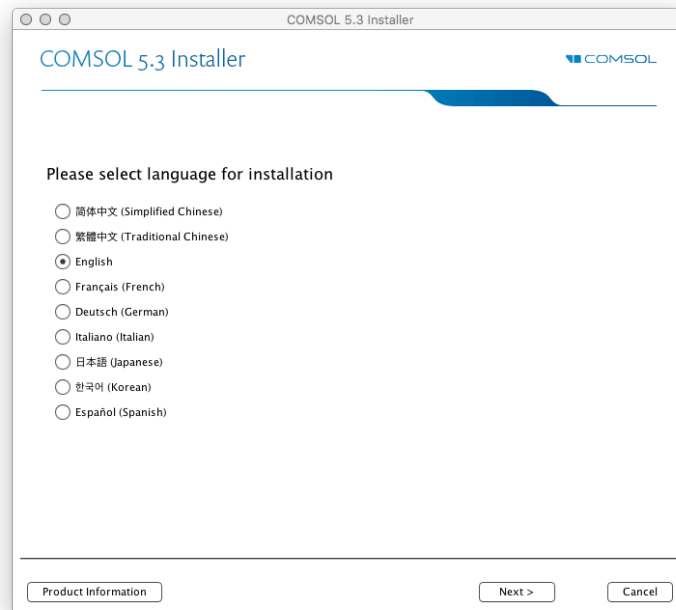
COMSOL 5.3 Installer

COMSOL 5.3 Installer

COMSOL

Please select language for installation

简体中文 (Simplified Chinese)
繁體中文 (Traditional Chinese)
English
Français (French)
Deutsch (German)
Italiano (Italian)
日本語 (Japanese)
한국어 (Korean)
Español (Spanish)

Product Information

Next >

Cancel